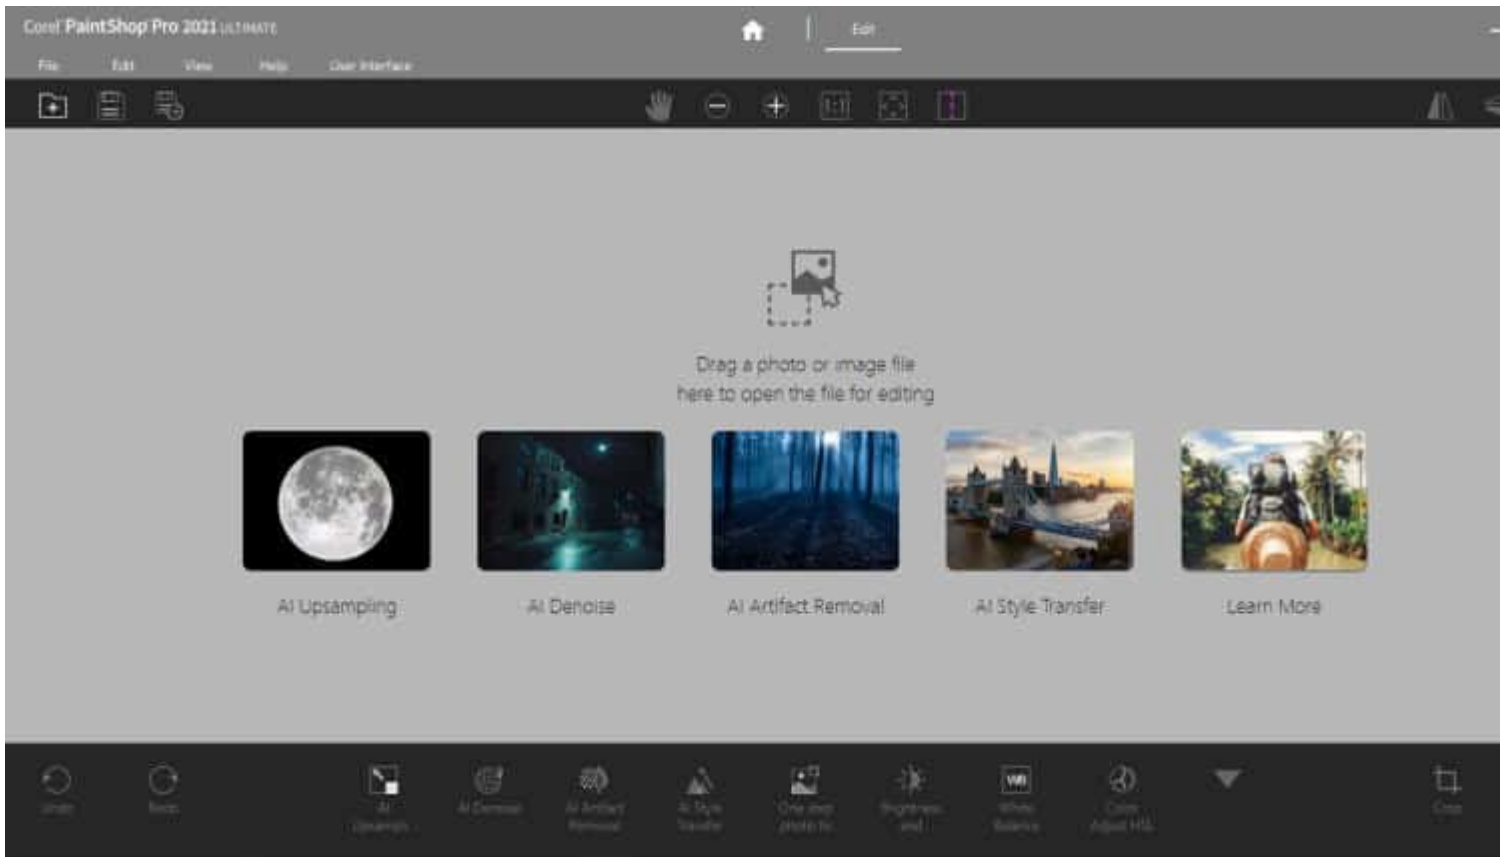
Corel PaintShop Pro 2021 ULTIMATE

Edit

File Edit View Help User Interface

1:1

Drag a photo or image file here to open the file for editing

AI Upsampling

AI Denoise

AI Artifact Removal

AI Style Transfer

Learn More

Undo

Redo

AI Upsampling

AI Denoise

AI Artifact Removal

AI Style Transfer

One step photo fix

Brightness and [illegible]

WB

White Balance

Color Adjust HSL

Crop